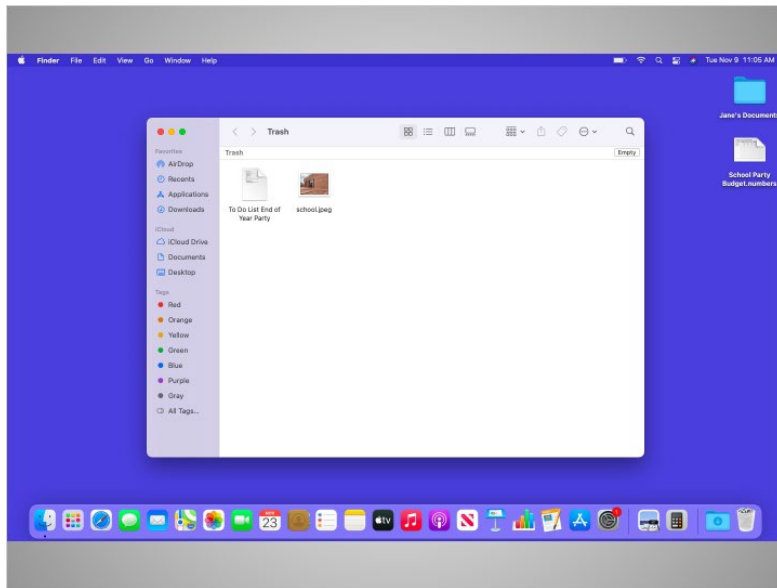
Finder File Edit View Go Window Help

Tue Nov 9 11:05 AM

Jane's Documents

School Party Budget.numbers

Trash

Favorites
AirDrop
Recents
Applications
Downloads

iCloud
iCloud Drive
Documents
Desktop

Tags
Red
Orange
Yellow
Green
Blue
Purple
Gray
All Tags...

Trash

Empty

To Do List End of Year Party

school.jpeg

23